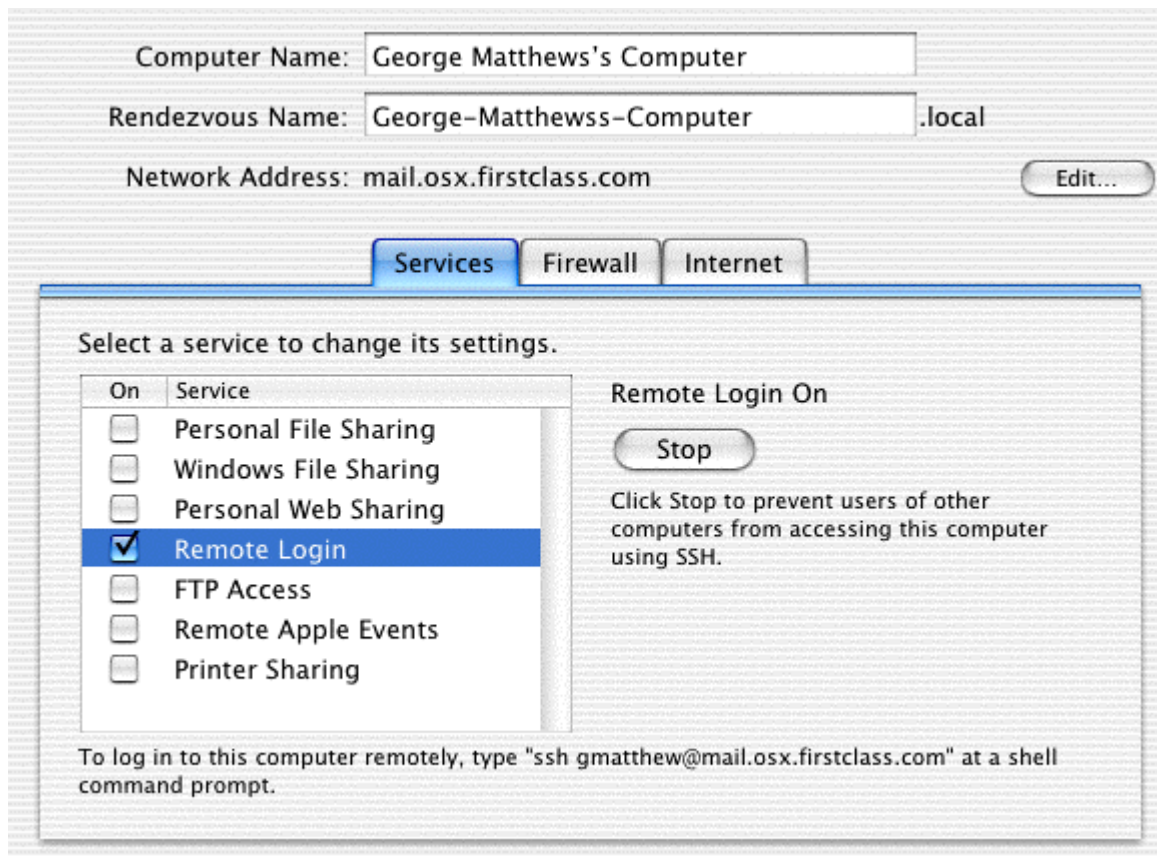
Computer Name: George Matthews's Computer

Rendezvous Name: George-Matthewss-Computer .local

Network Address: mail.osx.firstclass.com

Edit...

Services Firewall Internet

Select a service to change its settings.

| On | Service |
|---|---|
| ☐ | Personal File Sharing |
| ☐ | Windows File Sharing |
| ☐ | Personal Web Sharing |
| ☑ | Remote Login |
| ☐ | FTP Access |
| ☐ | Remote Apple Events |
| ☐ | Printer Sharing |

Remote Login On

Stop

Click Stop to prevent users of other computers from accessing this computer using SSH.

To log in to this computer remotely, type "ssh gmatthew@mail.osx.firstclass.com" at a shell command prompt.